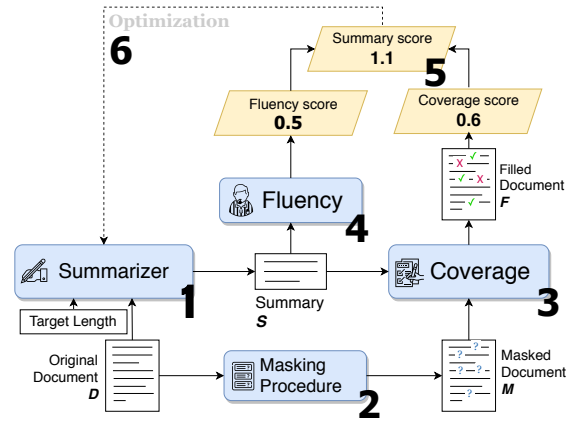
Optimization

6

Summary score
1.1

5

Fluency score
0.5

Coverage score
0.6

Filled Document
*F*

Fluency

4

Summarizer

1

Target Length

Summary
*S*

Coverage

3

Original Document
*D*

Masking Procedure

2

Masked Document
*M*